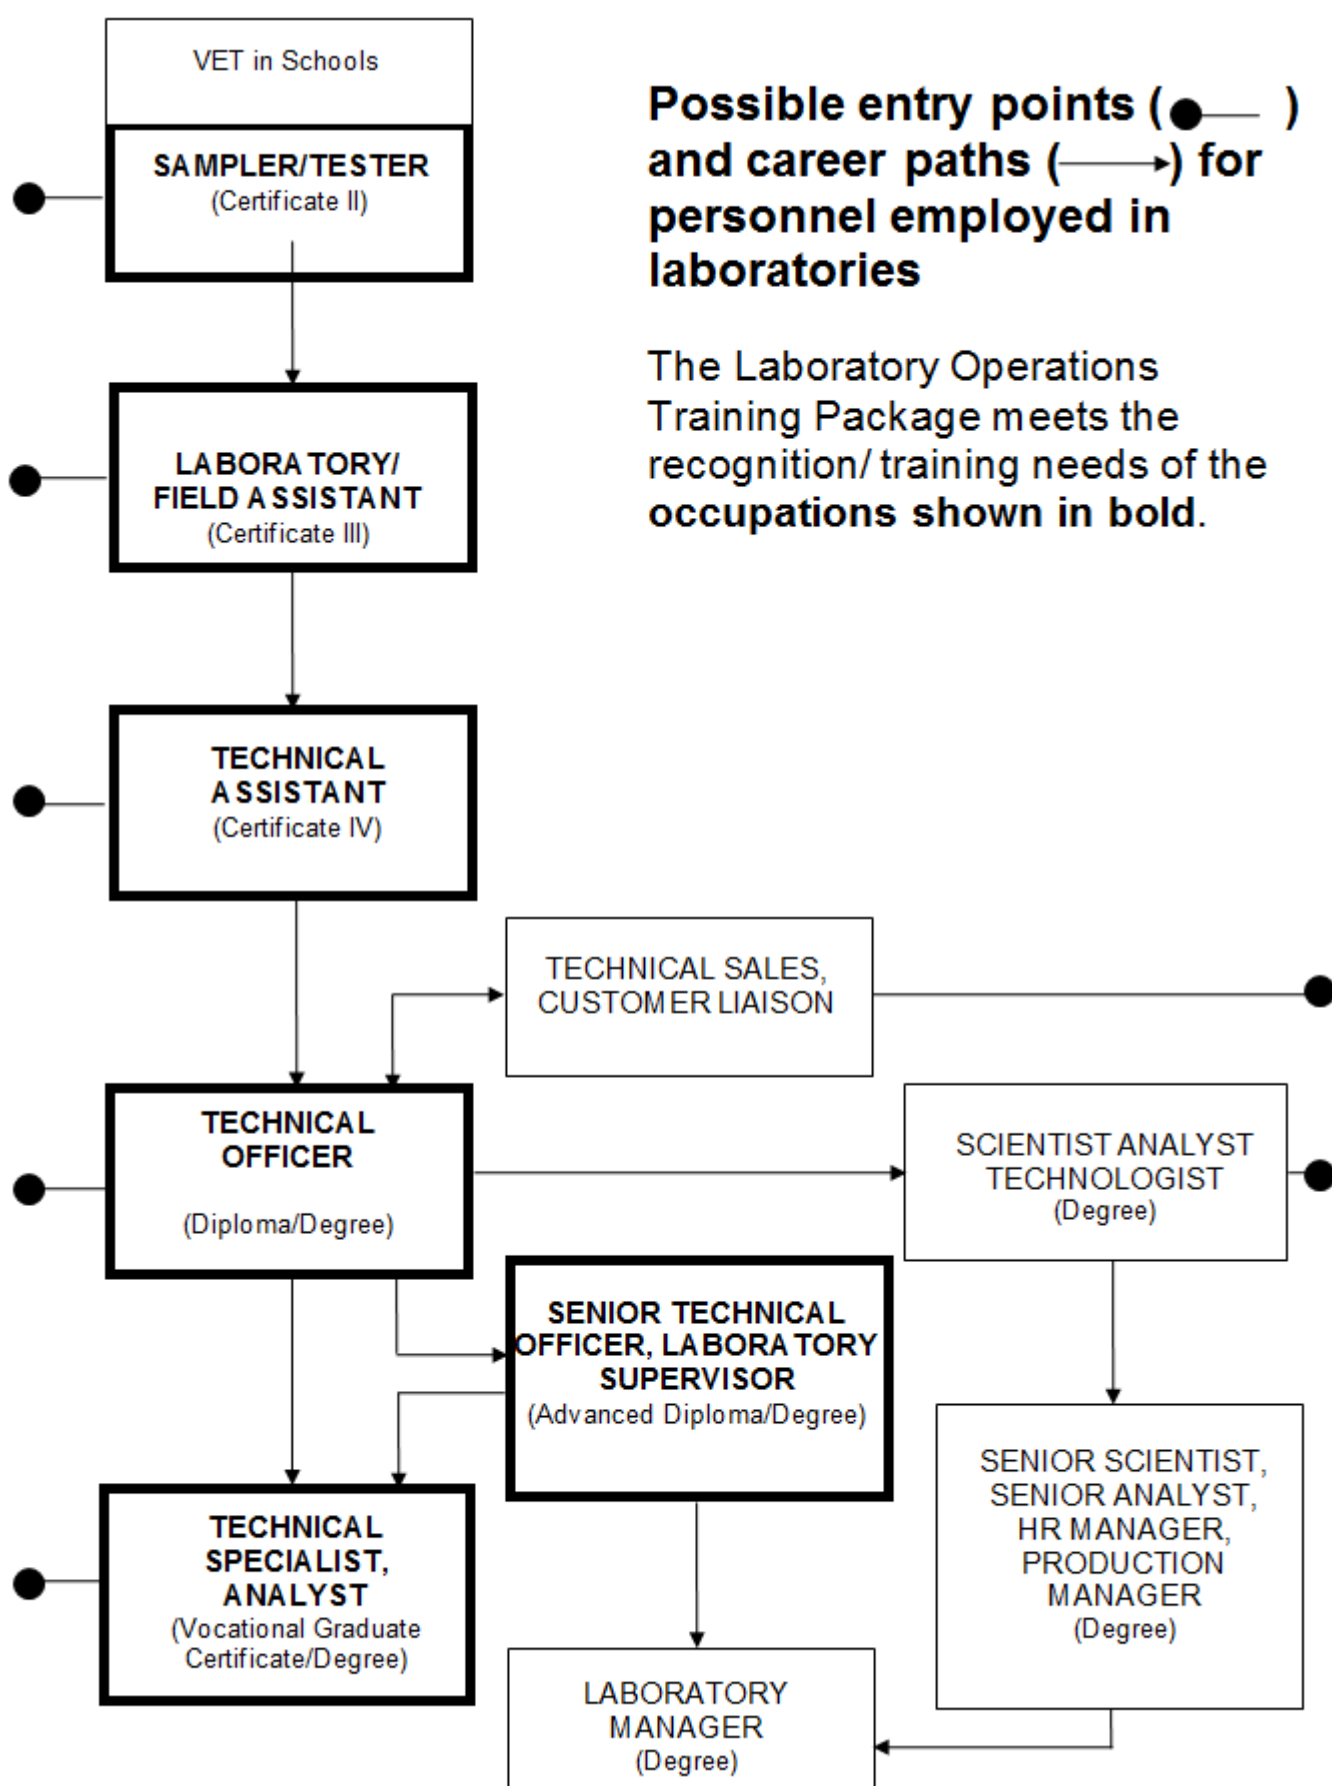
VET in Schools

SAMPLER/TESTER
(Certificate II)

Possible entry points ( ) and career paths ( ) for personnel employed in laboratories

The Laboratory Operations Training Package meets the recognition/ training needs of the **occupations shown in bold**.

LABORATORY/ FIELD ASSISTANT
(Certificate III)

TECHNICAL ASSISTANT
(Certificate IV)

TECHNICAL SALES, CUSTOMER LIAISON

TECHNICAL OFFICER
(Diploma/Degree)

SCIENTIST ANALYST TECHNOLOGIST
(Degree)

SENIOR TECHNICAL OFFICER, LABORATORY SUPERVISOR
(Advanced Diploma/Degree)

SENIOR SCIENTIST, SENIOR ANALYST, HR MANAGER, PRODUCTION MANAGER
(Degree)

TECHNICAL SPECIALIST, ANALYST
(Vocational Graduate Certificate/Degree)

LABORATORY MANAGER
(Degree)